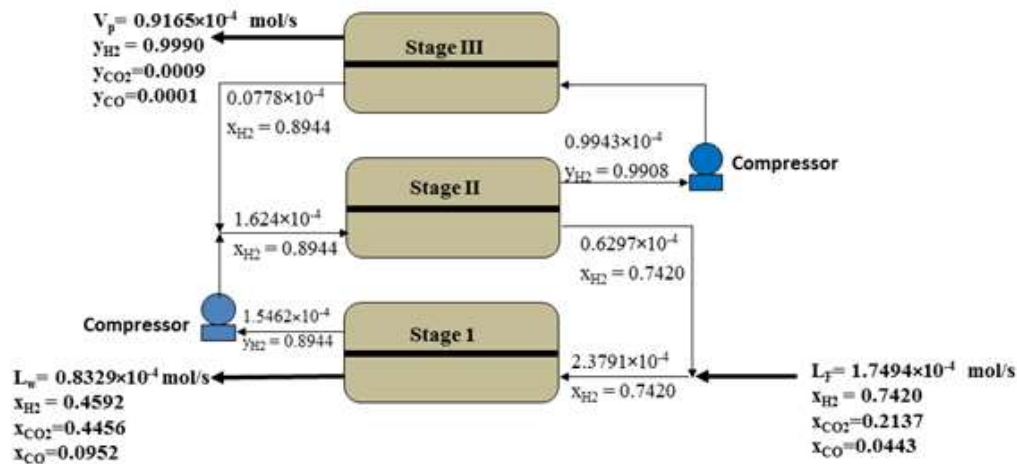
$V_p$= 0.9165×10$^{-4}$ mol/s
$y_{H2}$ = 0.9990
$y_{CO2}$=0.0009
$y_{CO}$=0.0001

Stage III

0.0778×10$^{-4}$
$x_{H2}$ = 0.8944

0.9943×10$^{-4}$
$y_{H2}$ = 0.9908

Compressor

Stage II

1.624×10$^{-4}$
$x_{H2}$ = 0.8944

0.6297×10$^{-4}$
$x_{H2}$ = 0.7420

Compressor

1.5462×10$^{-4}$
$y_{H2}$ = 0.8944

Stage 1

2.3791×10$^{-4}$
$x_{H2}$ = 0.7420

$L_w$= 0.8329×10$^{-4}$ mol/s
$x_{H2}$ = 0.4592
$x_{CO2}$=0.4456
$x_{CO}$=0.0952

$L_F$= 1.7494×10$^{-4}$ mol/s
$x_{H2}$ = 0.7420
$x_{CO2}$=0.2137
$x_{CO}$=0.0443